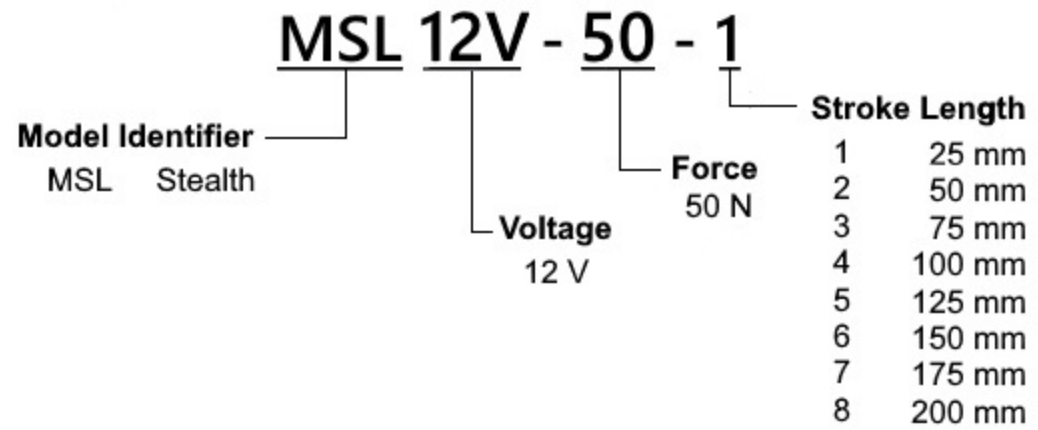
MSL 12V - 50 - 1

Model Identifier
MSL Stealth

Voltage
12 V

Force
50 N

Stroke Length

| | |
|---|---|
| 1 | 25 mm |
| 2 | 50 mm |
| 3 | 75 mm |
| 4 | 100 mm |
| 5 | 125 mm |
| 6 | 150 mm |
| 7 | 175 mm |
| 8 | 200 mm |